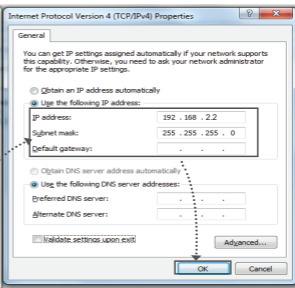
Internet Protocol Version 4 (TCP/IPv4) Properties

?

X

General

You can get IP settings assigned automatically if your network supports this capability. Otherwise, you need to ask your network administrator for the appropriate IP settings.

Obtain an IP address automatically

Use the following IP address:

IP address: 192 . 168 . 2 . 2

Subnet mask: 255 . 255 . 255 . 0

Default gateway: . . .

Obtain DNS server address automatically

Use the following DNS server addresses:

Preferred DNS server: . . .

Alternate DNS server: . . .

Validate settings upon exit

Advanced...

OK

Cancel